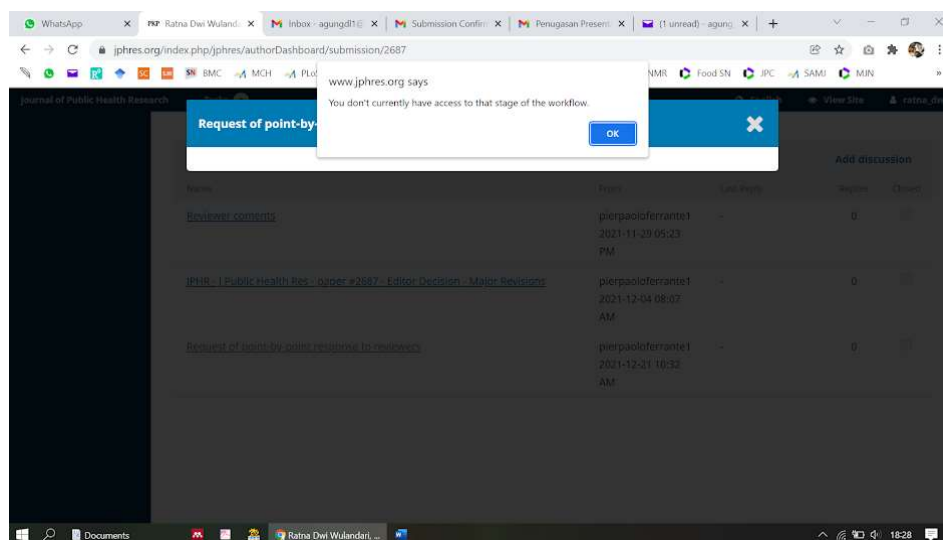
WhatsApp ×
PKP Ratna Dwi Wulanda ×
M Inbox - agungdl1@ ×
M Submission Confir ×
M Penugasan Present ×
(1 unread) - agung ×
+

jphres.org/index.php/jphres/authorDashboard/submission/2687

SN BMC MCH PLo NMR Food SN JPC SAMJ MJN

Journal of Public Health Research
View Site
ratna_d

www.jphres.org says
You don't currently have access to that stage of the workflow.
OK

Request of point-by-

Add discussion

Name
From
Last Reply
Replies
Closed

Reviewer coments
pierpaoloferrante1 2021-11-29 05:23 PM
-
0

JPHR - J Public Health Res - paper #2687 - Editor Decision - Major Revisions
pierpaoloferrante1 2021-12-04 08:07 AM
-
0

Request of point-by-point response to reviewers
pierpaoloferrante1 2021-12-21 10:32 AM
-
0

Documents
Ratna Dwi Wulandari, ...
18:28